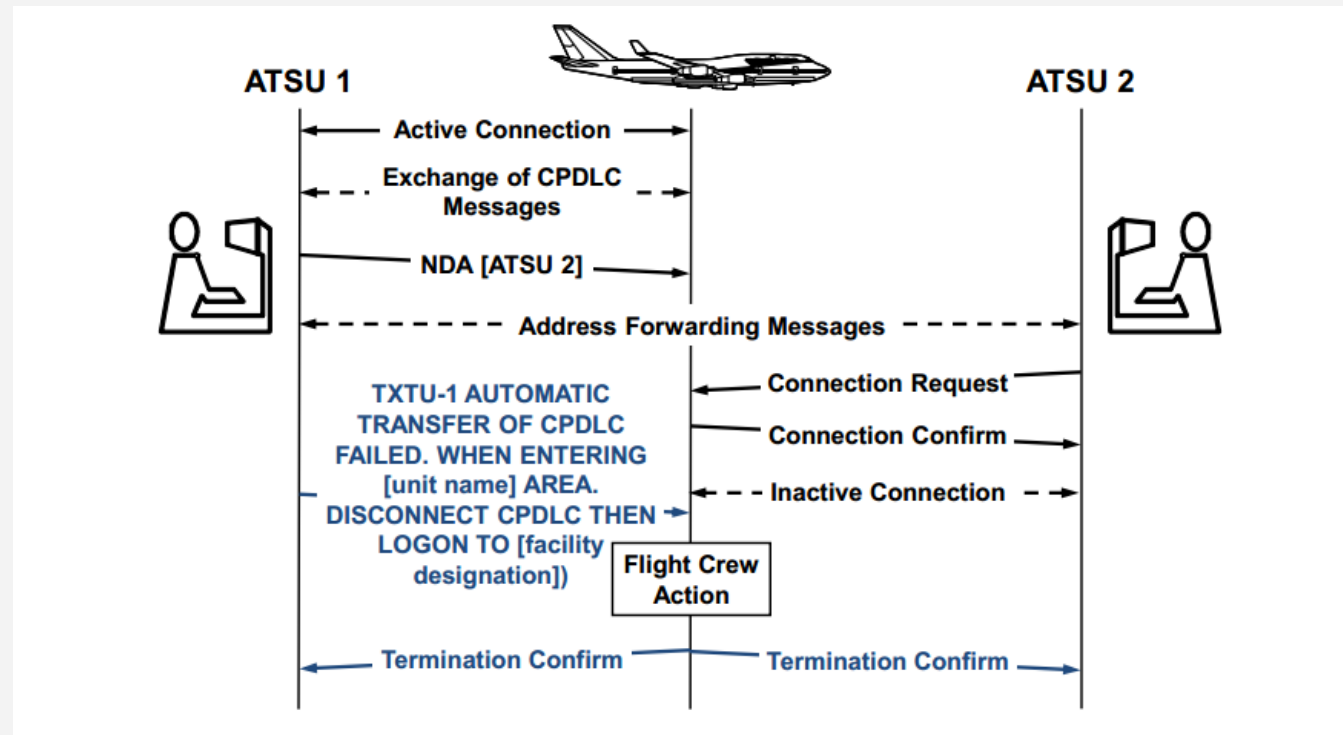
ATSU 1

ATSU 2

Active Connection

Exchange of CPDLC Messages

NDA [ATSU 2]

Address Forwarding Messages

Connection Request

TXTU-1 AUTOMATIC TRANSFER OF CPDLC FAILED. WHEN ENTERING [unit name] AREA. DISCONNECT CPDLC THEN LOGON TO [facility designation])

Connection Confirm

Inactive Connection

Flight Crew Action

Termination Confirm

Termination Confirm